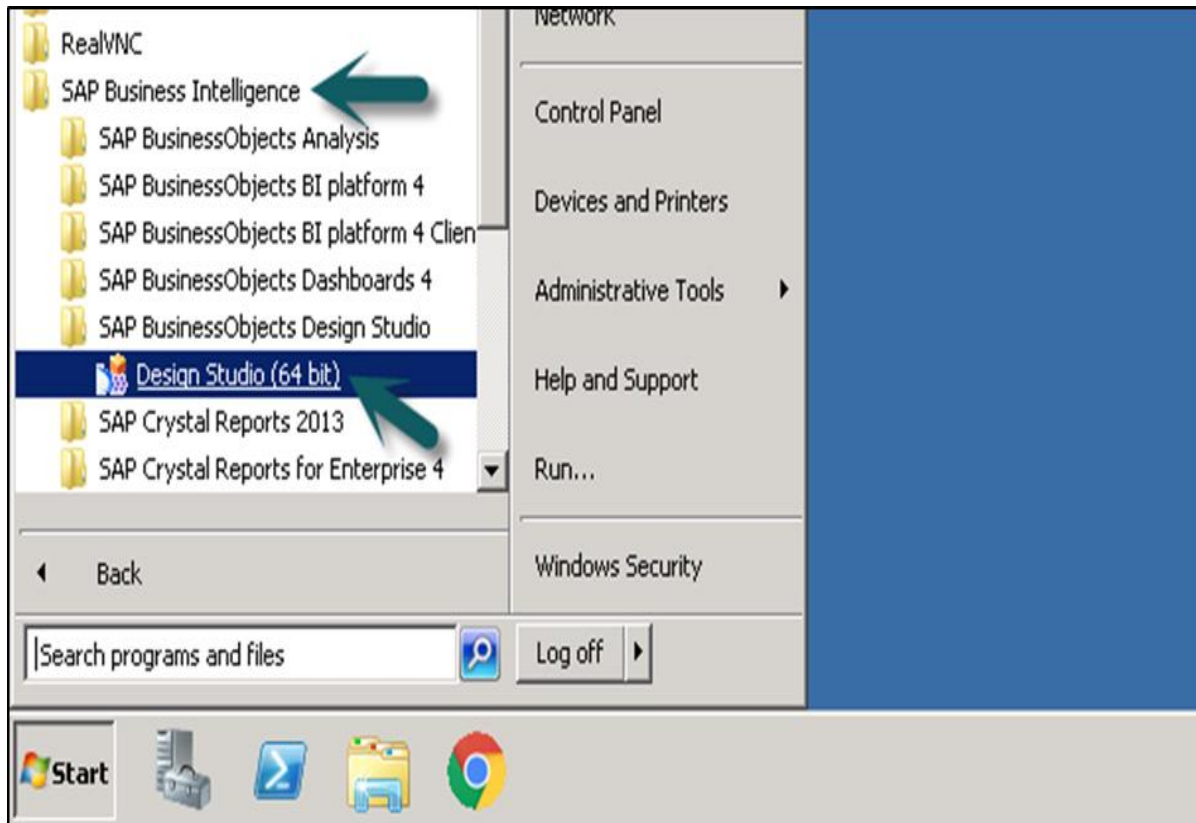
RealVNC
SAP Business Intelligence
SAP BusinessObjects Analysis
SAP BusinessObjects BI platform 4
SAP BusinessObjects BI platform 4 Clien
SAP BusinessObjects Dashboards 4
SAP BusinessObjects Design Studio
Design Studio (64 bit)
SAP Crystal Reports 2013
SAP Crystal Reports for Enterprise 4

Back

Search programs and files

Network
Control Panel
Devices and Printers
Administrative Tools
Help and Support
Run...
Windows Security
Log off

Start